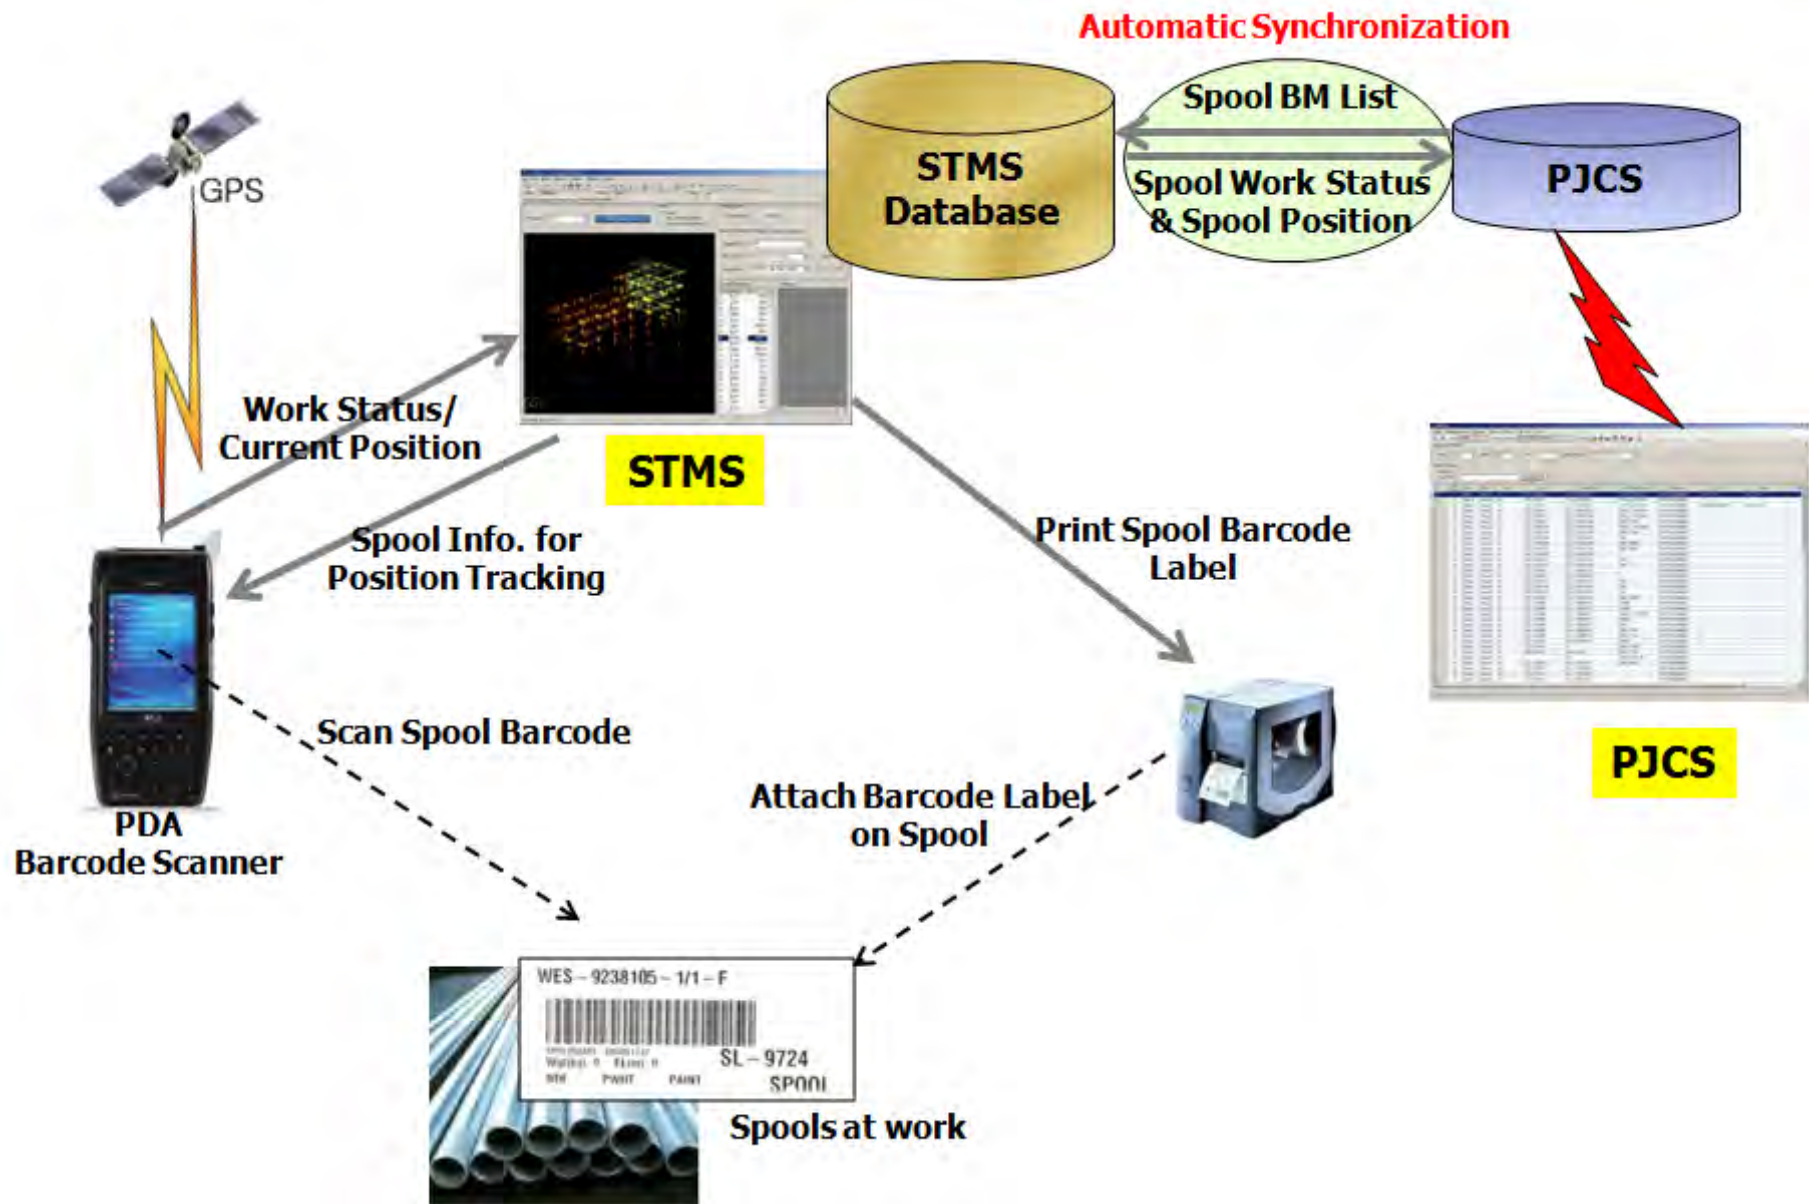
Automatic Synchronization

GPS

STMS Database

Spool BM List

Spool Work Status & Spool Position

PJCS

Work Status/ Current Position

STMS

Spool Info. for Position Tracking

Print Spool Barcode Label

PJCS

Scan Spool Barcode

Attach Barcode Label on Spool

PDA Barcode Scanner

WES – 9238105 – 1/1 – F

SL – 9724

SPOOL

Spools at work